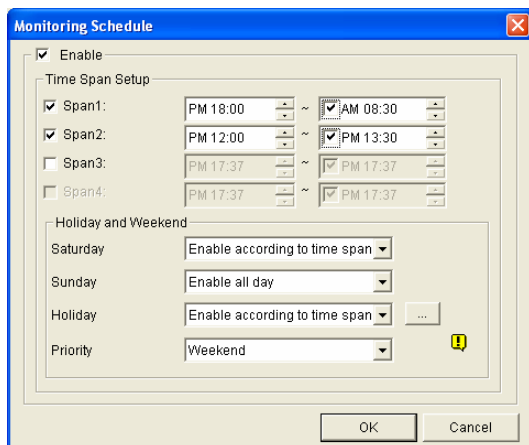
Monitoring Schedule

Enable

Time Span Setup

Span1: PM 18:00 ~ AM 08:30

Span2: PM 12:00 ~ PM 13:30

Span3: PM 17:37 ~ PM 17:37

Span4: PM 17:37 ~ PM 17:37

Holiday and Weekend

Saturday Enable according to time span

Sunday Enable all day

Holiday Enable according to time span ...

Priority Weekend

OK Cancel